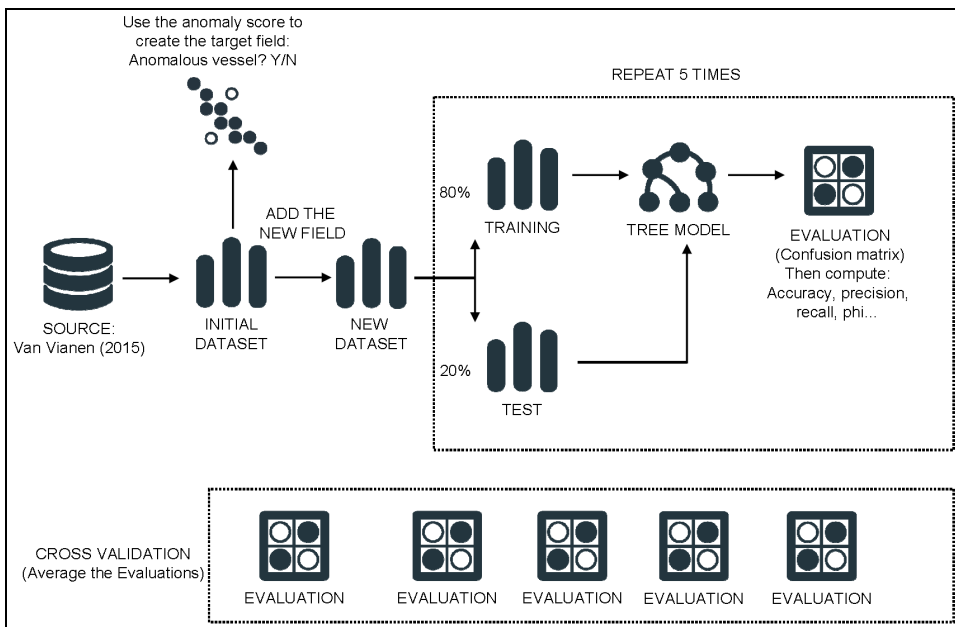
Use the anomaly score to create the target field: Anomalous vessel? Y/N

REPEAT 5 TIMES

80%

TRAINING

TREE MODEL

EVALUATION (Confusion matrix) Then compute: Accuracy, precision, recall, phi...

ADD THE NEW FIELD

SOURCE: Van Vianen (2015)

INITIAL DATASET

NEW DATASET

20%

TEST

CROSS VALIDATION (Average the Evaluations)

EVALUATION

EVALUATION

EVALUATION

EVALUATION

EVALUATION